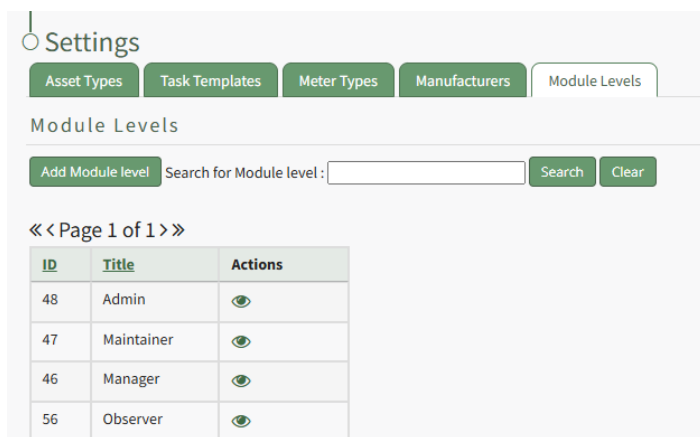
Settings

Asset Types | Task Templates | Meter Types | Manufacturers | Module Levels

Module Levels

Add Module level Search for Module level : Search Clear

«‹ Page 1 of 1 ›»

| ID | Title | Actions |
|---|---|---|
| 48 | Admin | |
| 47 | Maintainer | |
| 46 | Manager | |
| 56 | Observer | |